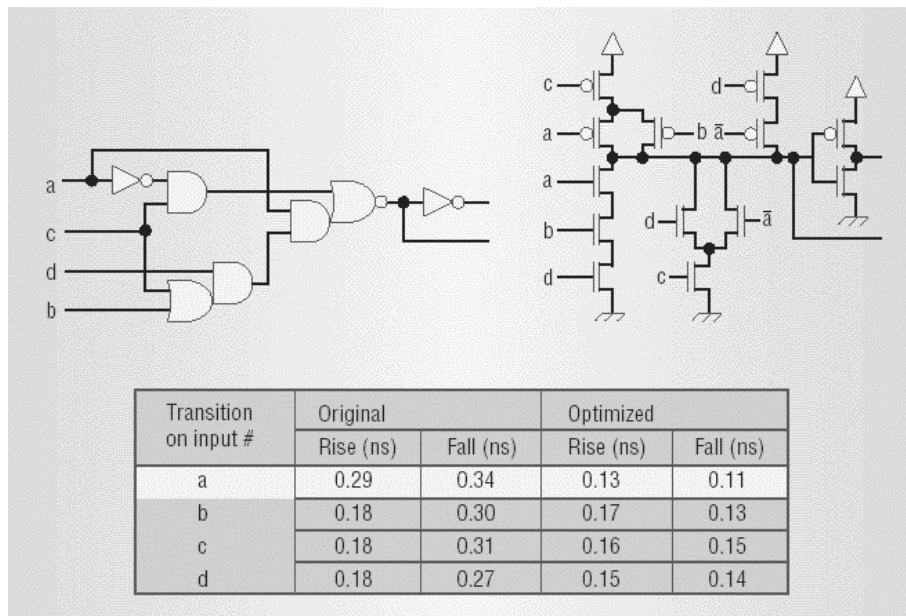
a
c
d
b

c
a
b
$\bar{a}$
d
$\bar{a}$
a
b
d
d
$\bar{a}$
c

| Transition on input # | Original Rise (ns) | Original Fall (ns) | Optimized Rise (ns) | Optimized Fall (ns) |
|---|---|---|---|---|
| a | 0.29 | 0.34 | 0.13 | 0.11 |
| b | 0.18 | 0.30 | 0.17 | 0.13 |
| c | 0.18 | 0.31 | 0.16 | 0.15 |
| d | 0.18 | 0.27 | 0.15 | 0.14 |